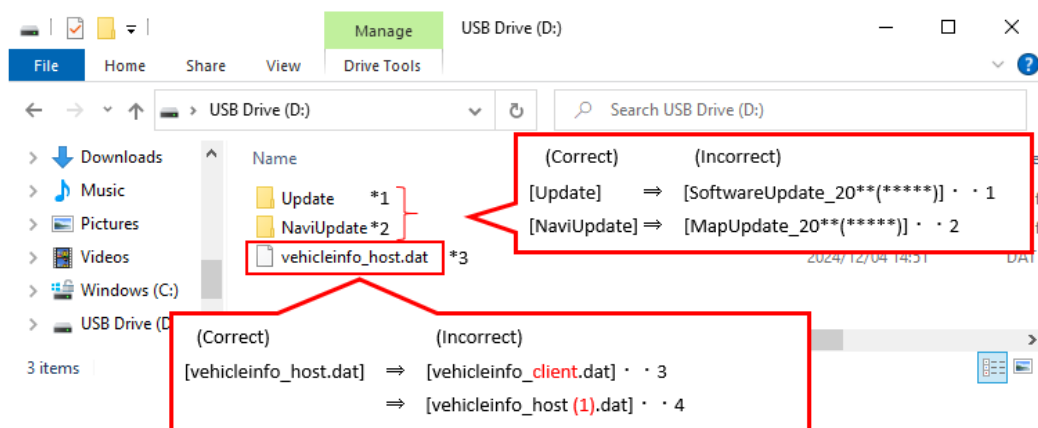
Manage
USB Drive (D:)
File
Home
Share
View
Drive Tools
USB Drive (D:)
Search USB Drive (D:)
Downloads
Music
Pictures
Videos
Windows (C:)
USB Drive (D
3 items
Name
Update *1
NaviUpdate *2
vehicleinfo_host.dat *3
2024/12/04 14:51
DAT

(Correct) (Incorrect)
[Update] ⇒ [SoftwareUpdate_20**(*****)] ・・1
[NaviUpdate] ⇒ [MapUpdate_20**(*****)] ・・2

(Correct) (Incorrect)
[vehicleinfo_host.dat] ⇒ [vehicleinfo_client.dat] ・・3
⇒ [vehicleinfo_host (1).dat] ・・4